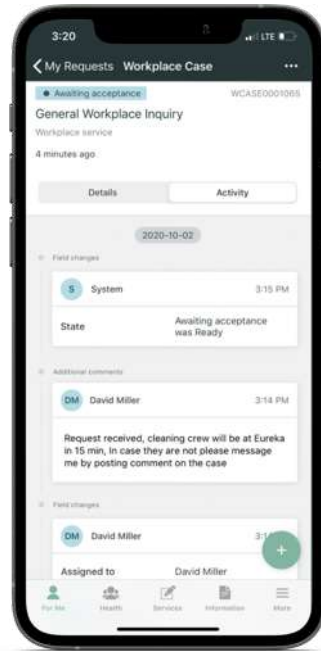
3:20
LTE

My Requests Workplace Case
...

Awaiting acceptance
WCASE0001065

General Workplace Inquiry

Workplace service

4 minutes ago

Details
Activity

2020-10-02

Field changes

S System
3:15 PM

State
Awaiting acceptance
was Ready

Additional comments

DM David Miller
3:14 PM

Request received, cleaning crew will be at Eureka in 15 min, In case they are not please message me by posting comment on the case

Field changes

DM David Miller
3:1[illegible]

Assigned to
David Miller

+

For Me
Health
Services
Information
More